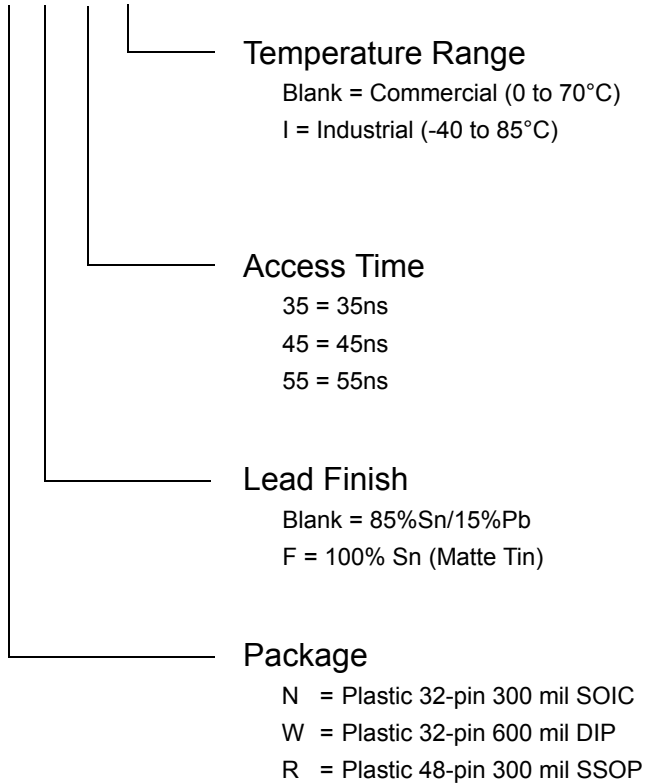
Temperature Range
Blank = Commercial (0 to 70°C)
I = Industrial (-40 to 85°C)

Access Time
35 = 35ns
45 = 45ns
55 = 55ns

Lead Finish
Blank = 85%Sn/15%Pb
F = 100% Sn (Matte Tin)

Package
N = Plastic 32-pin 300 mil SOIC
W = Plastic 32-pin 600 mil DIP
R = Plastic 48-pin 300 mil SSOP